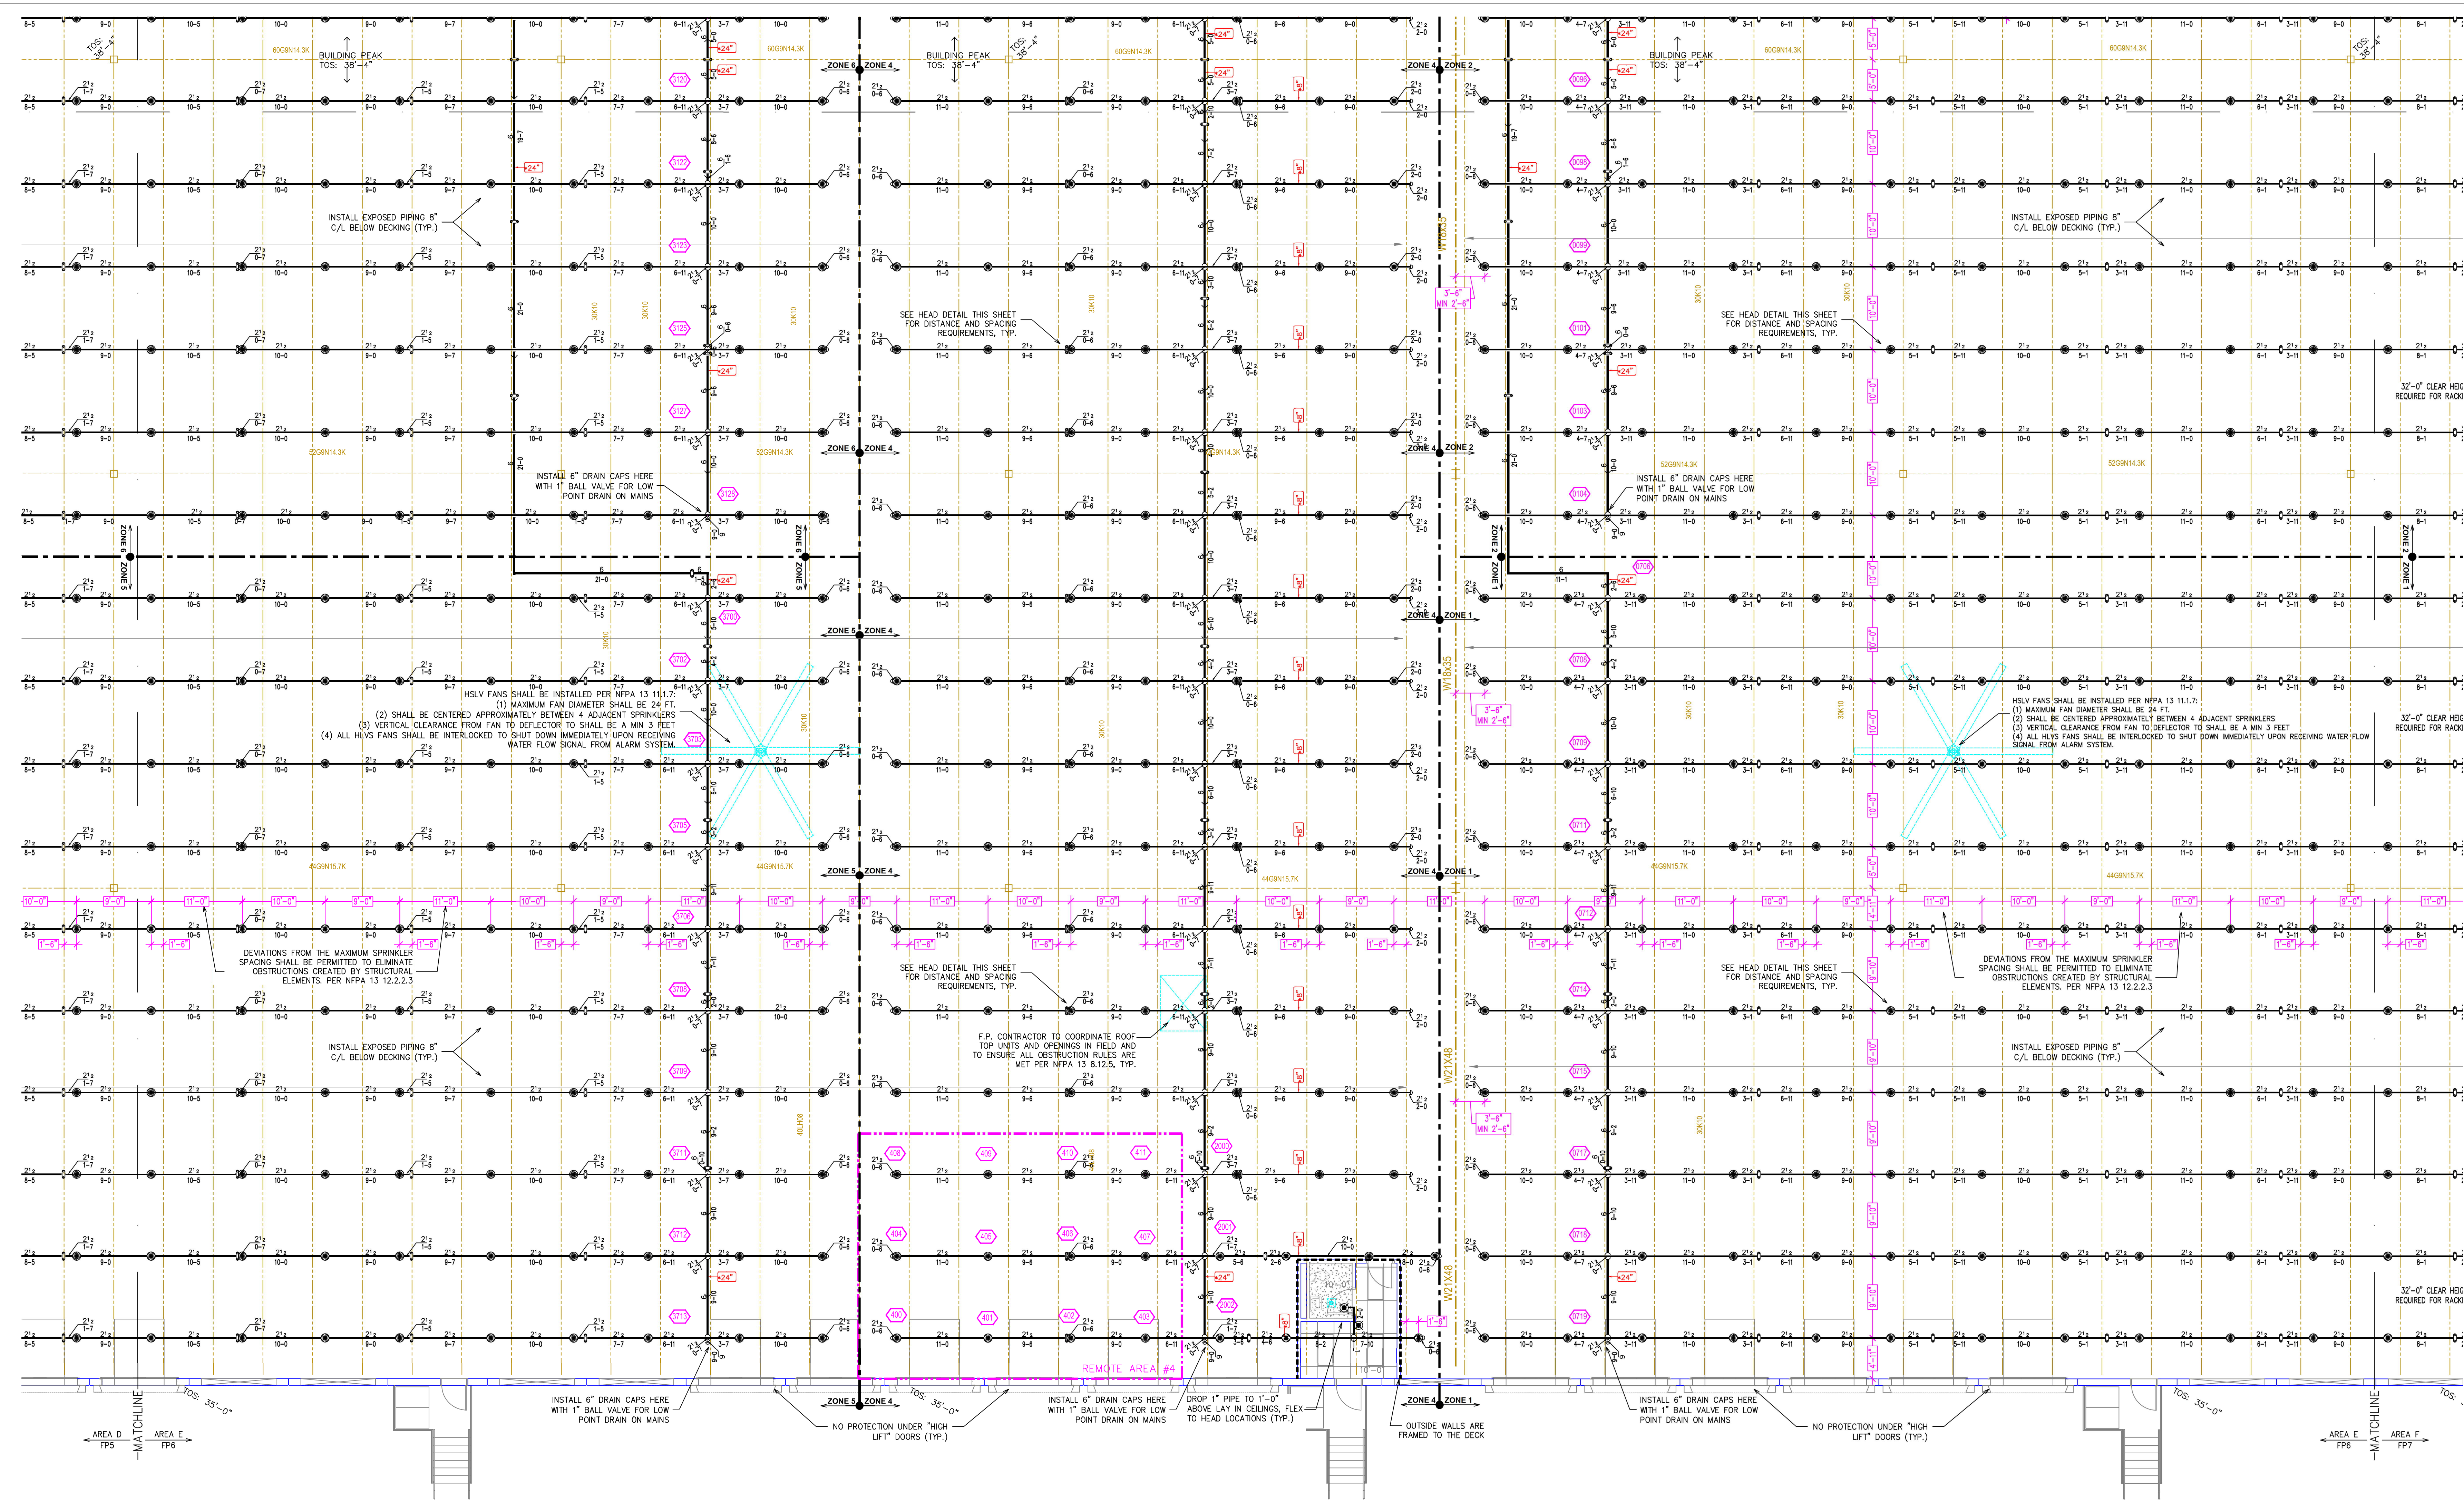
BUILDING PEAK
TOS: 38'-4"

TOS: 38'-4"

60G9N14.3K

BUILDING PEAK
TOS: 38'-4"

TOS: 38'-4"

60G9N14.3K

BUILDING PEAK
TOS: 38'-4"

60G9N14.3K

60G9N14.3K

TOS: 38'-4"

ZONE 6 ZONE 4

ZONE 4 ZONE 2

INSTALL EXPOSED PIPING 8" C/L BELOW DECKING (TYP.)

INSTALL EXPOSED PIPING 8" C/L BELOW DECKING (TYP.)

SEE HEAD DETAIL THIS SHEET FOR DISTANCE AND SPACING REQUIREMENTS, TYP.

SEE HEAD DETAIL THIS SHEET FOR DISTANCE AND SPACING REQUIREMENTS, TYP.

W18x35

32'-0" CLEAR HEIG REQUIRED FOR RACKI

52G9N14.3K

52G9N14.3K

52G9N14.3K

52G9N14.3K

ZONE 6 ZONE 4

ZONE 4 ZONE 2

INSTALL 6" DRAIN CAPS HERE WITH 1" BALL VALVE FOR LOW POINT DRAIN ON MAINS

INSTALL 6" DRAIN CAPS HERE WITH 1" BALL VALVE FOR LOW POINT DRAIN ON MAINS

ZONE 6
ZONE 5

ZONE 6
ZONE 5

ZONE 2
ZONE 1

ZONE 2
ZONE 1

ZONE 5 ZONE 4

ZONE 4 ZONE 1

HSLV FANS SHALL BE INSTALLED PER NFPA 13 11.1.7:
(1) MAXIMUM FAN DIAMETER SHALL BE 24 FT.
(2) SHALL BE CENTERED APPROXIMATELY BETWEEN 4 ADJACENT SPRINKLERS
(3) VERTICAL CLEARANCE FROM FAN TO DEFLECTOR TO SHALL BE A MIN 3 FEET
(4) ALL HLVS FANS SHALL BE INTERLOCKED TO SHUT DOWN IMMEDIATELY UPON RECEIVING WATER FLOW SIGNAL FROM ALARM SYSTEM.

HSLV FANS SHALL BE INSTALLED PER NFPA 13 11.1.7:
(1) MAXIMUM FAN DIAMETER SHALL BE 24 FT.
(2) SHALL BE CENTERED APPROXIMATELY BETWEEN 4 ADJACENT SPRINKLERS
(3) VERTICAL CLEARANCE FROM FAN TO DEFLECTOR TO SHALL BE A MIN 3 FEET
(4) ALL HLVS FANS SHALL BE INTERLOCKED TO SHUT DOWN IMMEDIATELY UPON RECEIVING WATER FLOW SIGNAL FROM ALARM SYSTEM.

32'-0" CLEAR HEIG REQUIRED FOR RACKI

44G9N15.7K

44G9N15.7K

44G9N15.7K

44G9N15.7K

44G9N15.7K

ZONE 5 ZONE 4

ZONE 4 ZONE 1

DEVIATIONS FROM THE MAXIMUM SPRINKLER SPACING SHALL BE PERMITTED TO ELIMINATE OBSTRUCTIONS CREATED BY STRUCTURAL ELEMENTS. PER NFPA 13 12.2.2.3

DEVIATIONS FROM THE MAXIMUM SPRINKLER SPACING SHALL BE PERMITTED TO ELIMINATE OBSTRUCTIONS CREATED BY STRUCTURAL ELEMENTS. PER NFPA 13 12.2.2.3

SEE HEAD DETAIL THIS SHEET FOR DISTANCE AND SPACING REQUIREMENTS, TYP.

SEE HEAD DETAIL THIS SHEET FOR DISTANCE AND SPACING REQUIREMENTS, TYP.

F.P. CONTRACTOR TO COORDINATE ROOF TOP UNITS AND OPENINGS IN FIELD AND TO ENSURE ALL OBSTRUCTION RULES ARE MET PER NFPA 13 8.12.5, TYP.

INSTALL EXPOSED PIPING 8" C/L BELOW DECKING (TYP.)

INSTALL EXPOSED PIPING 8" C/L BELOW DECKING (TYP.)

W21X48

W21X48

REMOTE AREA #4

32'-0" CLEAR HEIG REQUIRED FOR RACKI

TOS: 35'-0"

INSTALL 6" DRAIN CAPS HERE WITH 1" BALL VALVE FOR LOW POINT DRAIN ON MAINS

ZONE 5 ZONE 4

TOS: 35'-0"

NO PROTECTION UNDER "HIGH LIFT" DOORS (TYP.)

INSTALL 6" DRAIN CAPS HERE WITH 1" BALL VALVE FOR LOW POINT DRAIN ON MAINS

DROP 1" PIPE TO 1'-0" ABOVE LAY IN CEILINGS, FLEX TO HEAD LOCATIONS (TYP.)

ZONE 4 ZONE 1

OUTSIDE WALLS ARE FRAMED TO THE DECK

INSTALL 6" DRAIN CAPS HERE WITH 1" BALL VALVE FOR LOW POINT DRAIN ON MAINS

NO PROTECTION UNDER "HIGH LIFT" DOORS (TYP.)

TOS: 35'-0"

AREA D FP5

MATCHLINE

AREA E FP6

AREA E FP6

MATCHLINE

AREA F FP7